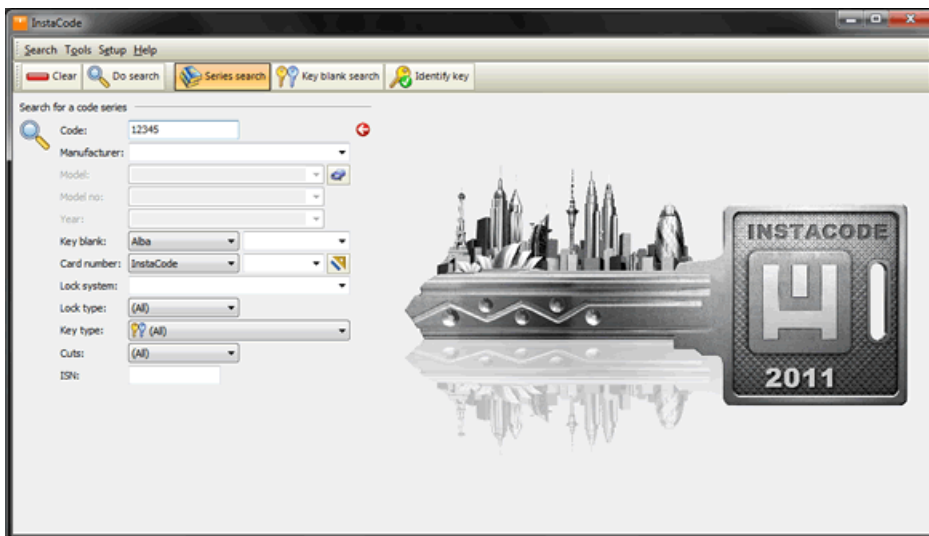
InstaCode

Search Tools Setup Help

Clear Do search Series search Key blank search Identify key

Search for a code series

Code: 12345

Manufacturer:

Model:

Model no:

Year:

Key blank: Alba

Card number: InstaCode

Lock system:

Lock type: (All)

Key type: (All)

Cuts: (All)

ISN:

INSTACODE

2011